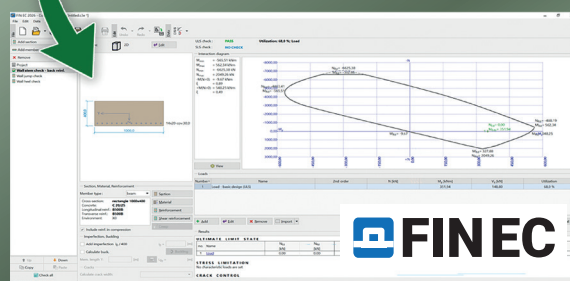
FIN EC 2024 - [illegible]

File Edit View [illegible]

Add section

Add member

Remove

Project

Wall cross check - basic reinf.

Wall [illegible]

Wall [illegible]

Edit

ULS check: PASS

SLS check: NO CHECK

Utilization: 68,9 %; Load

Interaction diagram

-5000,00

-4000,00

-3000,00

-2000,00

-1000,00

0,00

1000,00

2000,00

3000,00

4000,00

5000,00

View

Section, Material, Reinforcement

Member type: Beam

Section

Material

Reinforcement

Shear reinforcement

Cross-section: rectangle 1000x400

Concrete: C 30/37

Longitudinal reinf.: B500B

Transverse reinf.: B500B

Environment: XC

Include reinf. in compression

Imperfection, Buckling

Add imperfection

Calculate buck.

Loads

Number

Name

2nd order

Load - basic design (ULS)

Add

Edit

Remove

Import

Results

ULTIMATE LIMIT STATE

STRESS LIMITATION

No characteristic loads are set

CRACK CONTROL

Up

Down

Copy

Delete

Check all

FIN EC